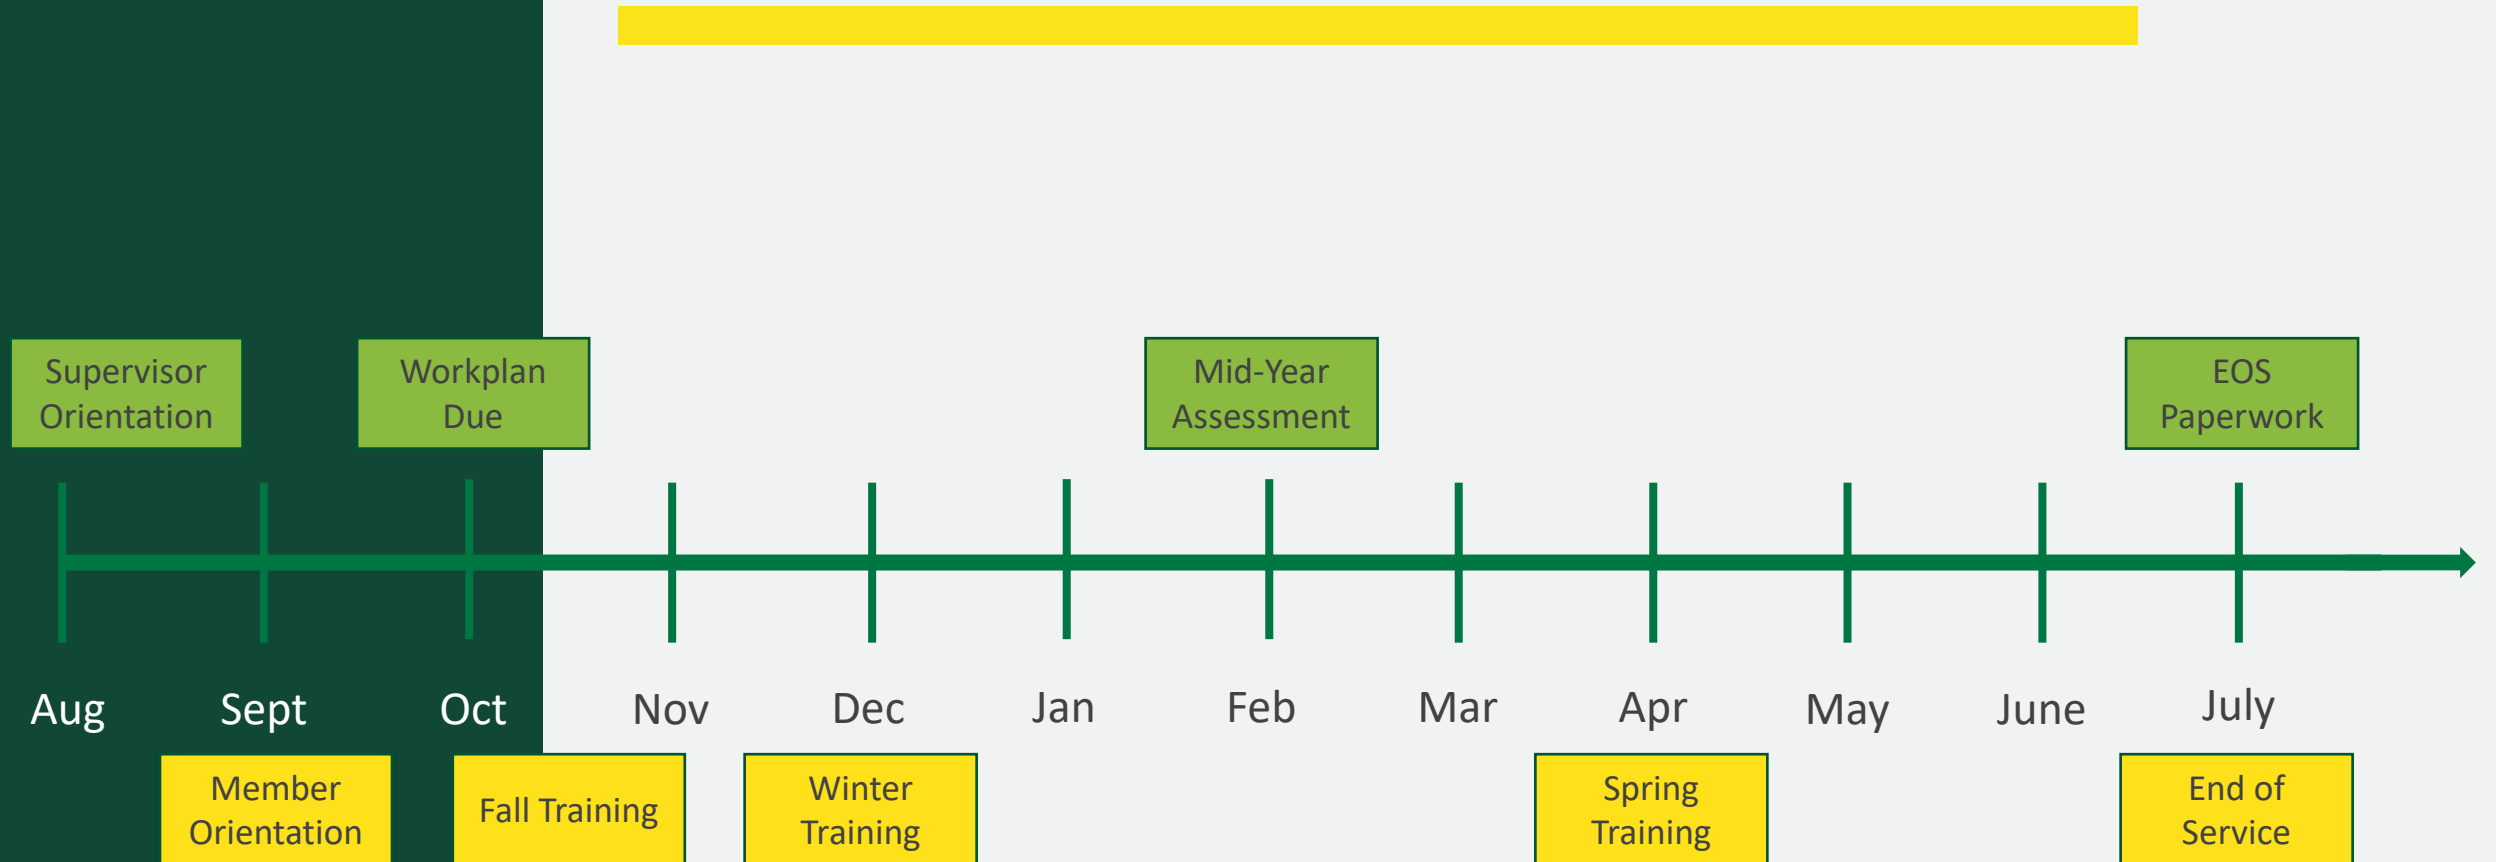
Supervisor Orientation

Workplan Due

Mid-Year Assessment

EOS Paperwork

Aug

Sept

Oct

Nov

Dec

Jan

Feb

Mar

Apr

May

June

July

Member Orientation

Fall Training

Winter Training

Spring Training

End of Service